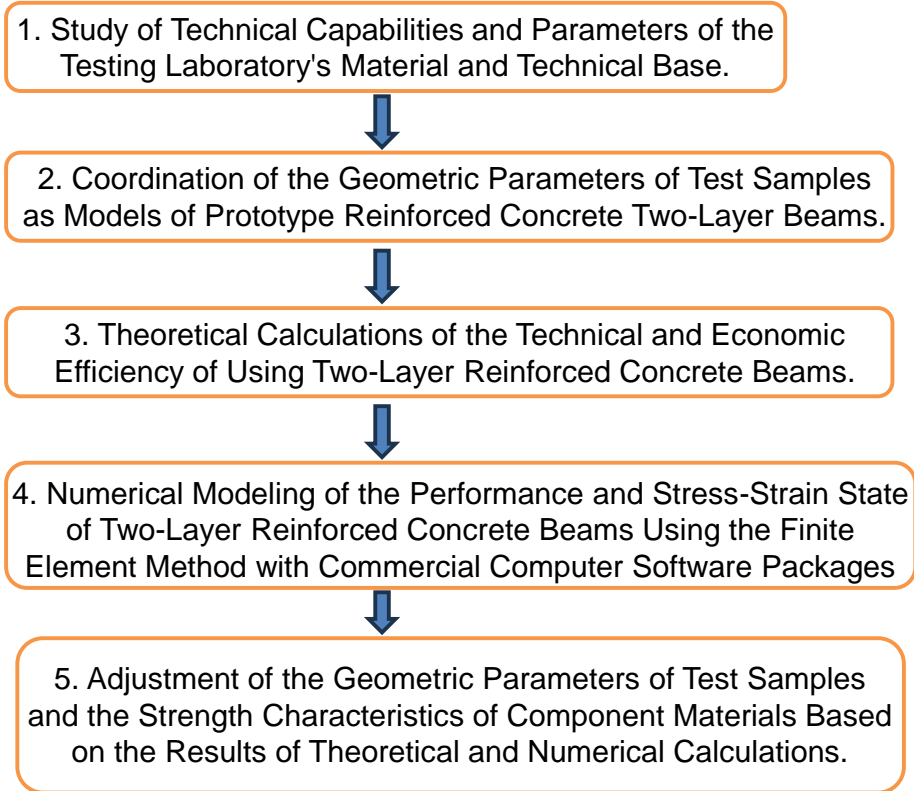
1. Study of Technical Capabilities and Parameters of the Testing Laboratory's Material and Technical Base.

2. Coordination of the Geometric Parameters of Test Samples as Models of Prototype Reinforced Concrete Two-Layer Beams.

3. Theoretical Calculations of the Technical and Economic Efficiency of Using Two-Layer Reinforced Concrete Beams.

4. Numerical Modeling of the Performance and Stress-Strain State of Two-Layer Reinforced Concrete Beams Using the Finite Element Method with Commercial Computer Software Packages

5. Adjustment of the Geometric Parameters of Test Samples and the Strength Characteristics of Component Materials Based on the Results of Theoretical and Numerical Calculations.